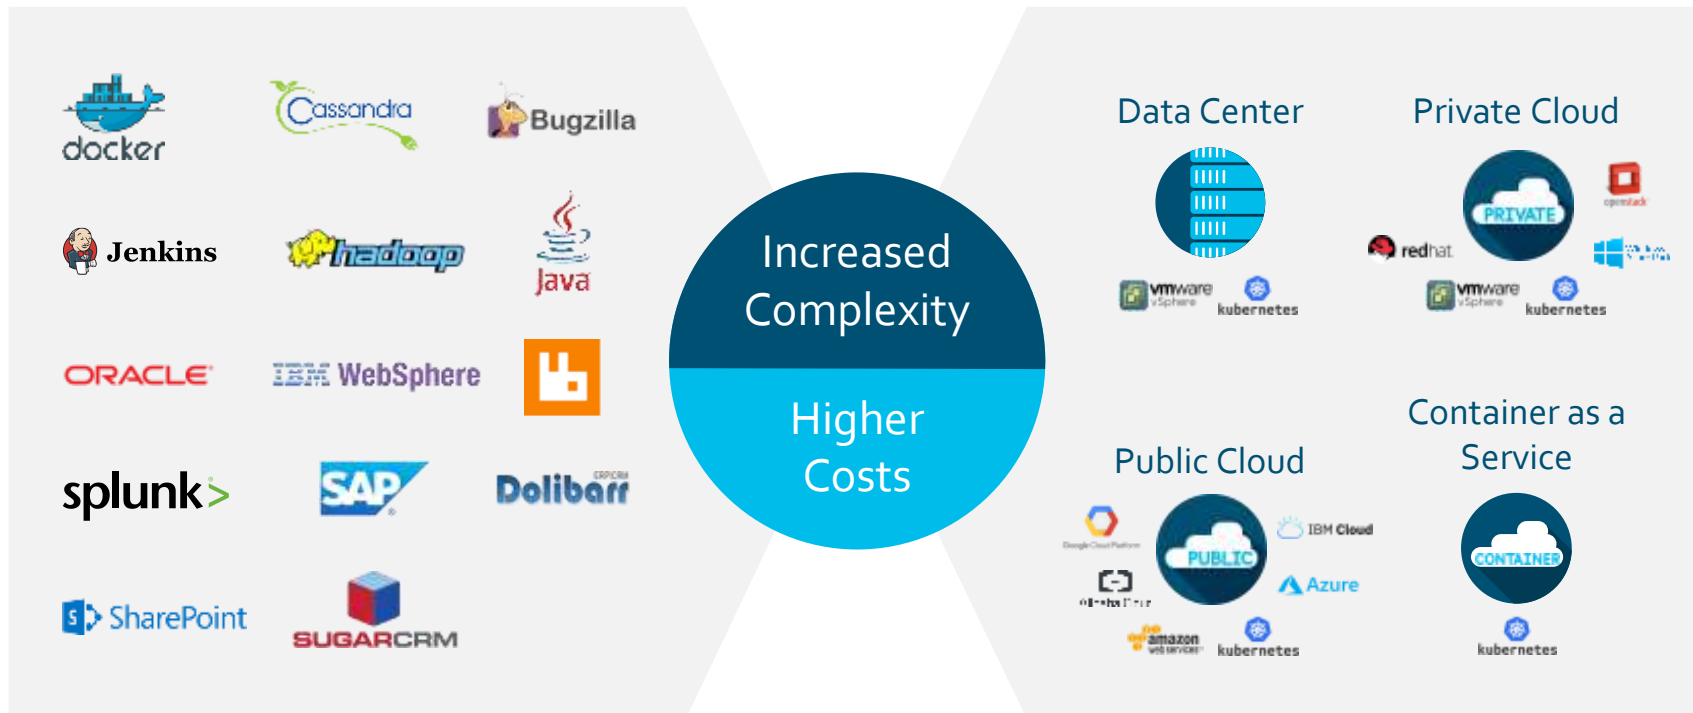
docker

Cassandra

Bugzilla

Jenkins

hadoop

Java

ORACLE

IBM WebSphere

splunk>

SAP

ERP/CRM Dolibarr

SharePoint

SUGARCRM

Increased Complexity

Higher Costs

Data Center

vmware vSphere

kubernetes

Private Cloud

PRIVATE

openstack

redhat

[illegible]

vmware vSphere

kubernetes

Public Cloud

Google Cloud Platform

PUBLIC

IBM Cloud

Azure

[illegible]

amazon web services

kubernetes

Container as a Service

CONTAINER

kubernetes